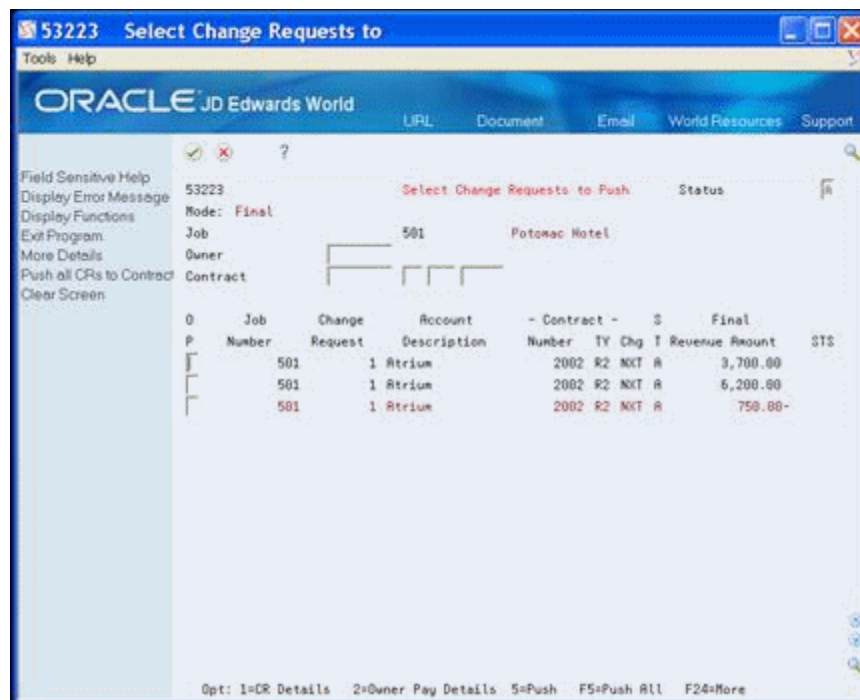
53223 Select Change Requests to

Tools Help

ORACLE JD Edwards World

URL Document Email World Resources Support

?

Field Sensitive Help
Display Error Message
Display Functions
Exit Program
More Details
Push all CRs to Contract
Clear Screen

53223 Select Change Requests to Push Status A

Mode: Final

Job 501 Potomac Hotel

Owner

Contract

| O P | Job Number | Change Request | Account Description | - Contract - Number | TY | Chg | S T | Final Revenue Amount | STS |
|---|---|---|---|---|---|---|---|---|---|
| | 501 | 1 | Atrium | 2002 | R2 | NXT | A | 3,700.00 | |
| | 501 | 1 | Atrium | 2002 | R2 | NXT | A | 6,200.00 | |
| | 501 | 1 | Atrium | 2002 | R2 | NXT | A | 750.00- | |

Opt: 1=CR Details 2=Owner Pay Details 5=Push F5=Push All F24=More